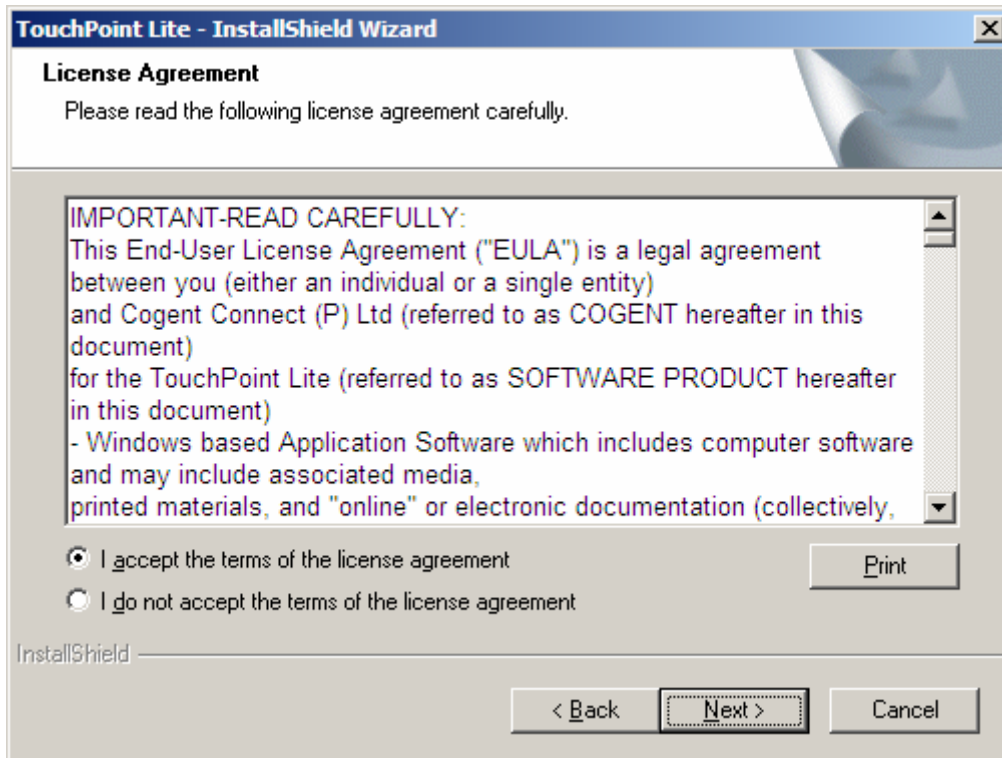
TouchPoint Lite - InstallShield Wizard

License Agreement

Please read the following license agreement carefully.

IMPORTANT-READ CAREFULLY:
This End-User License Agreement ("EULA") is a legal agreement between you (either an individual or a single entity)
and Cogent Connect (P) Ltd (referred to as COGENT hereafter in this document)
for the TouchPoint Lite (referred to as SOFTWARE PRODUCT hereafter in this document)
- Windows based Application Software which includes computer software and may include associated media,
printed materials, and "online" or electronic documentation (collectively,

I accept the terms of the license agreement

I do not accept the terms of the license agreement

Print

InstallShield

< Back

Next >

Cancel